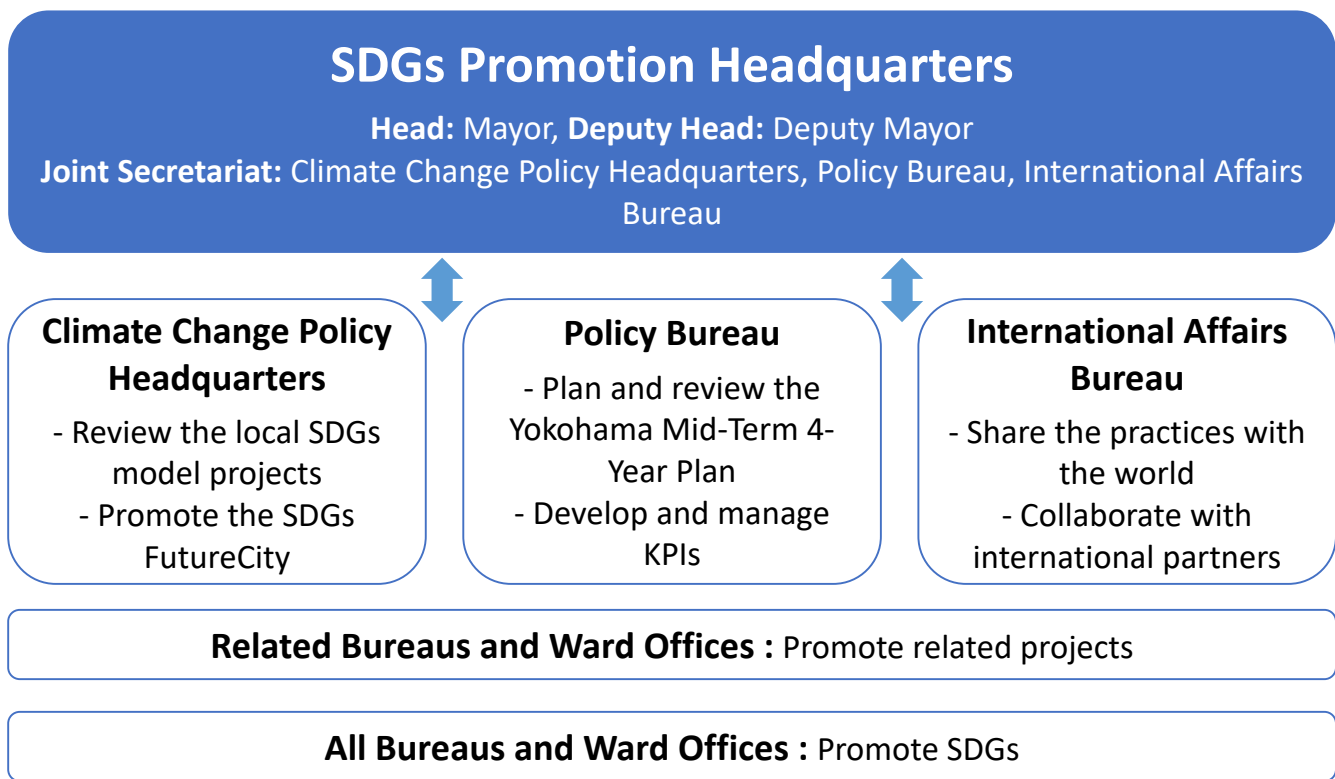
SDGs Promotion Headquarters

Head: Mayor, Deputy Head: Deputy Mayor
Joint Secretariat: Climate Change Policy Headquarters, Policy Bureau, International Affairs Bureau

Climate Change Policy Headquarters
- Review the local SDGs model projects
- Promote the SDGs FutureCity

Policy Bureau
- Plan and review the Yokohama Mid-Term 4-Year Plan
- Develop and manage KPIs

International Affairs Bureau
- Share the practices with the world
- Collaborate with international partners

Related Bureaus and Ward Offices : Promote related projects

All Bureaus and Ward Offices : Promote SDGs